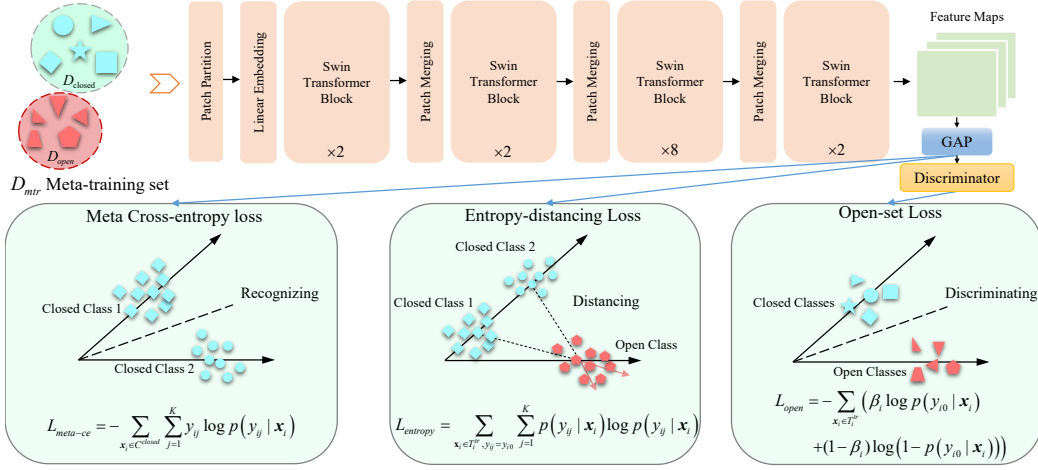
$D_{\text{closed}}$

$D_{open}$

$D_{mtr}$ Meta-training set

Patch Partition

Linear Embedding

Swin Transformer Block

×2

Patch Merging

Swin Transformer Block

×2

Patch Merging

Swin Transformer Block

×8

Patch Merging

Swin Transformer Block

×2

Feature Maps

GAP

Discriminator

Meta Cross-entropy loss

Closed Class 1

Recognizing

Closed Class 2

$L_{meta-ce} = -\sum_{\boldsymbol{x}_i \in C^{closed}} \sum_{j=1}^{K} y_{ij} \log p\left(y_{ij} \mid \boldsymbol{x}_i\right)$

Entropy-distancing Loss

Closed Class 2

Closed Class 1

Distancing

Open Class

$L_{entropy} = \sum_{\boldsymbol{x}_i \in T_i^{tr}, y_{ij} = y_{i0}} \sum_{j=1}^{K} p\left(y_{ij} \mid \boldsymbol{x}_i\right) \log p\left(y_{ij} \mid \boldsymbol{x}_i\right)$

Open-set Loss

Closed Classes

Discriminating

Open Classes

$L_{open} = -\sum_{\boldsymbol{x}_i \in T_i^{tr}} \left(\beta_i \log p\left(y_{i0} \mid \boldsymbol{x}_i\right)\right.$

$\left. + (1-\beta_i) \log\left(1 - p\left(y_{i0} \mid \boldsymbol{x}_i\right)\right)\right)$